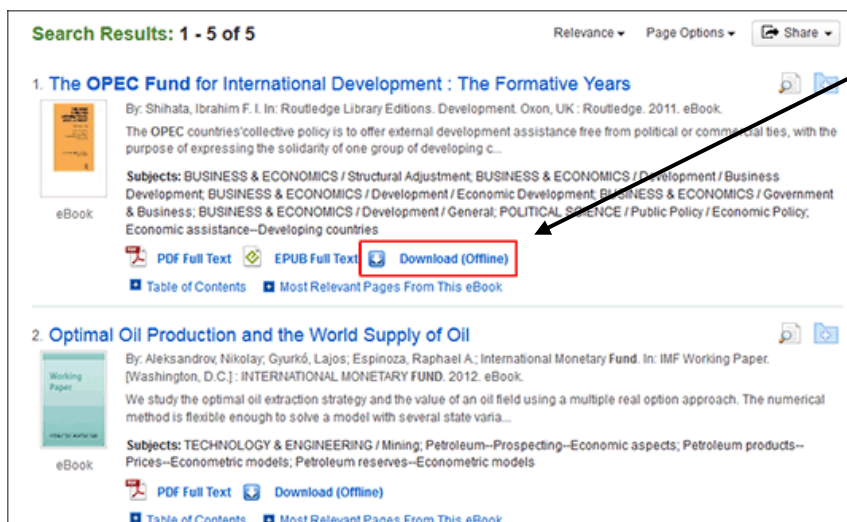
Search Results: 1 - 5 of 5

Relevance ▾ Page Options ▾ Share ▾

1. The OPEC Fund for International Development : The Formative Years

By: Shihata, Ibrahim F. I. In: Routledge Library Editions. Development. Oxon, UK : Routledge. 2011. eBook.

The OPEC countries'collective policy is to offer external development assistance free from political or commercial ties, with the purpose of expressing the solidarity of one group of developing c...

Subjects: BUSINESS & ECONOMICS / Structural Adjustment; BUSINESS & ECONOMICS / Development / Business Development; BUSINESS & ECONOMICS / Development / Economic Development; BUSINESS & ECONOMICS / Government & Business; BUSINESS & ECONOMICS / Development / General; POLITICAL SCIENCE / Public Policy / Economic Policy; Economic assistance--Developing countries

eBook

PDF Full Text EPUB Full Text Download (Offline)

Table of Contents Most Relevant Pages From This eBook

2. Optimal Oil Production and the World Supply of Oil

By: Aleksandrov, Nikolay; Gyurkó, Lajos; Espinoza, Raphael A.; International Monetary Fund. In: IMF Working Paper. [Washington, D.C.] : INTERNATIONAL MONETARY FUND. 2012. eBook.

We study the optimal oil extraction strategy and the value of an oil field using a multiple real option approach. The numerical method is flexible enough to solve a model with several state varia...

Subjects: TECHNOLOGY & ENGINEERING / Mining; Petroleum--Prospecting--Economic aspects; Petroleum products--Prices--Econometric models; Petroleum reserves--Econometric models

Working Paper

eBook

PDF Full Text Download (Offline)

Table of Contents Most Relevant Pages From This eBook